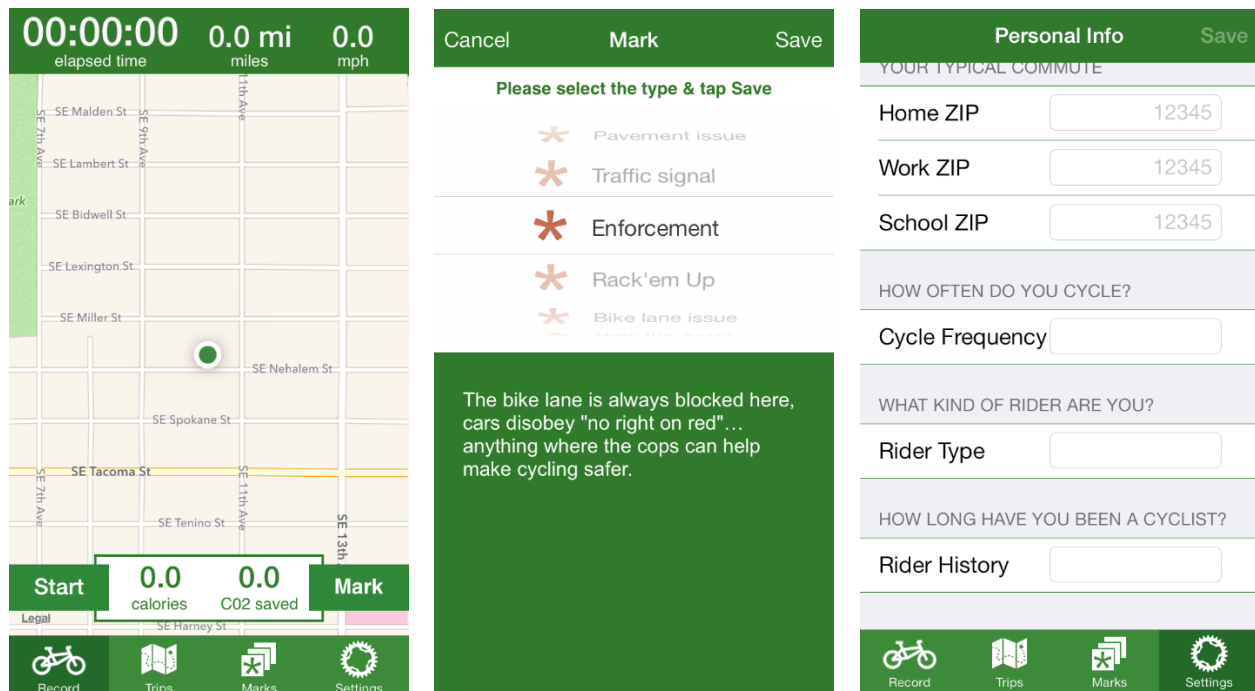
00:00:00
elapsed time

0.0 mi
miles

0.0
mph

SE Malden St
SE 7th Ave
SE 9th Ave
11th Ave
SE Lambert St
ark
SE Bidwell St
SE Lexington St
SE Miller St
SE Nehalem St
SE Spokane St
SE Tacoma St
SE 7th Ave
SE 11th Ave
SE Tenino St
SE 13th
SE Harney St
Legal

Start

0.0
calories

0.0
C02 saved

Mark

Record
Trips
Marks
Settings

Cancel
Mark
Save

Please select the type & tap Save

Pavement issue
Traffic signal
Enforcement
Rack'em Up
Bike lane issue

The bike lane is always blocked here, cars disobey "no right on red"… anything where the cops can help make cycling safer.

Personal Info
Save

YOUR TYPICAL COMMUTE

Home ZIP 12345
Work ZIP 12345
School ZIP 12345

HOW OFTEN DO YOU CYCLE?
Cycle Frequency

WHAT KIND OF RIDER ARE YOU?
Rider Type

HOW LONG HAVE YOU BEEN A CYCLIST?
Rider History

Record
Trips
Marks
Settings